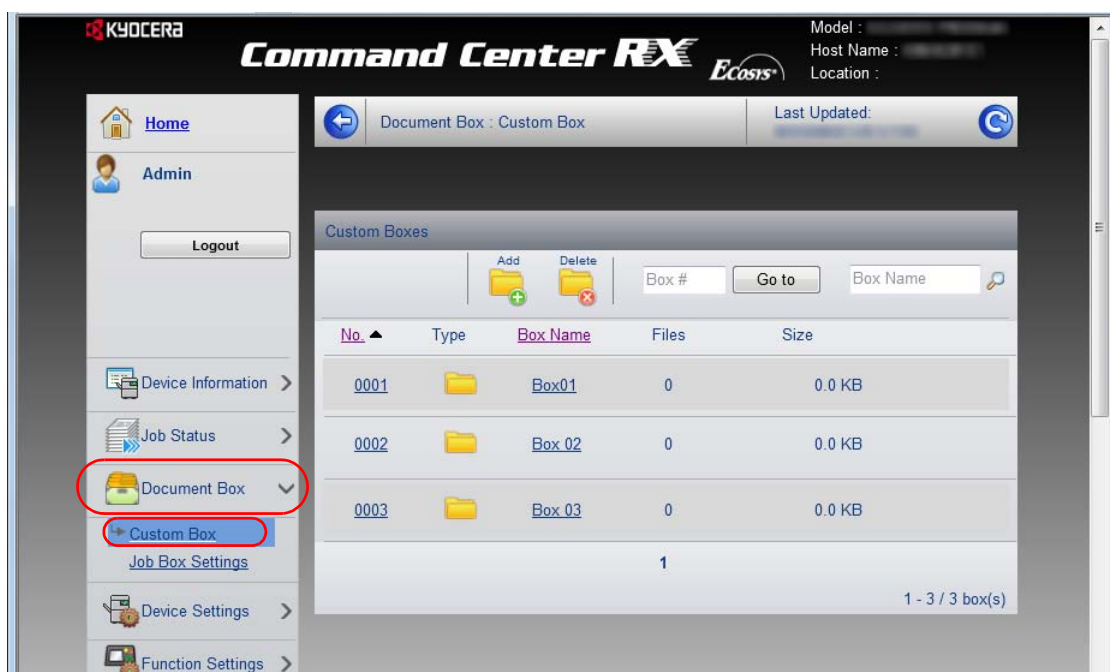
KYOCERA

Command Center RX Ecosys

Model : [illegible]
Host Name : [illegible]
Location :

Home

Admin

Logout

Device Information

Job Status

Document Box

Custom Box

Job Box Settings

Device Settings

Function Settings

Document Box : Custom Box

Last Updated:
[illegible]

Custom Boxes

Add

Delete

Box #

Go to

Box Name

| No. ▲ | Type | Box Name | Files | Size |
|---|---|---|---|---|
| 0001 | | Box01 | 0 | 0.0 KB |
| 0002 | | Box 02 | 0 | 0.0 KB |
| 0003 | | Box 03 | 0 | 0.0 KB |

1

1 - 3 / 3 box(s)